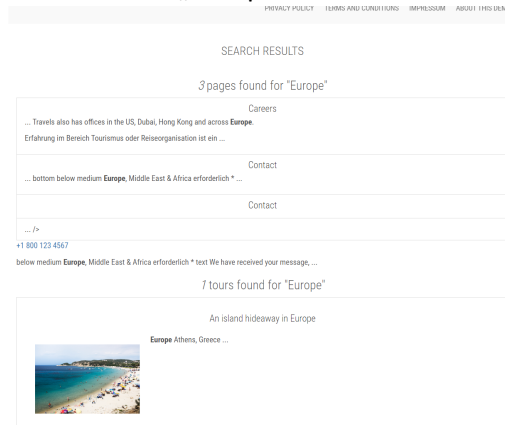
PRIVACY POLICY TERMS AND CONDITIONS IMPRESSUM ABOUT THIS DEM

SEARCH RESULTS

3 pages found for "Europe"

Careers

... Travels also has offices in the US, Dubai, Hong Kong and across Europe.

Erfahrung im Bereich Tourismus oder Reiseorganisation ist ein ...

Contact

... bottom below medium Europe, Middle East & Africa erforderlich * ...

Contact

... />

+1 800 123 4567

below medium Europe, Middle East & Africa erforderlich * text We have received your message, ...

1 tours found for "Europe"

An island hideaway in Europe

Europe Athens, Greece ...